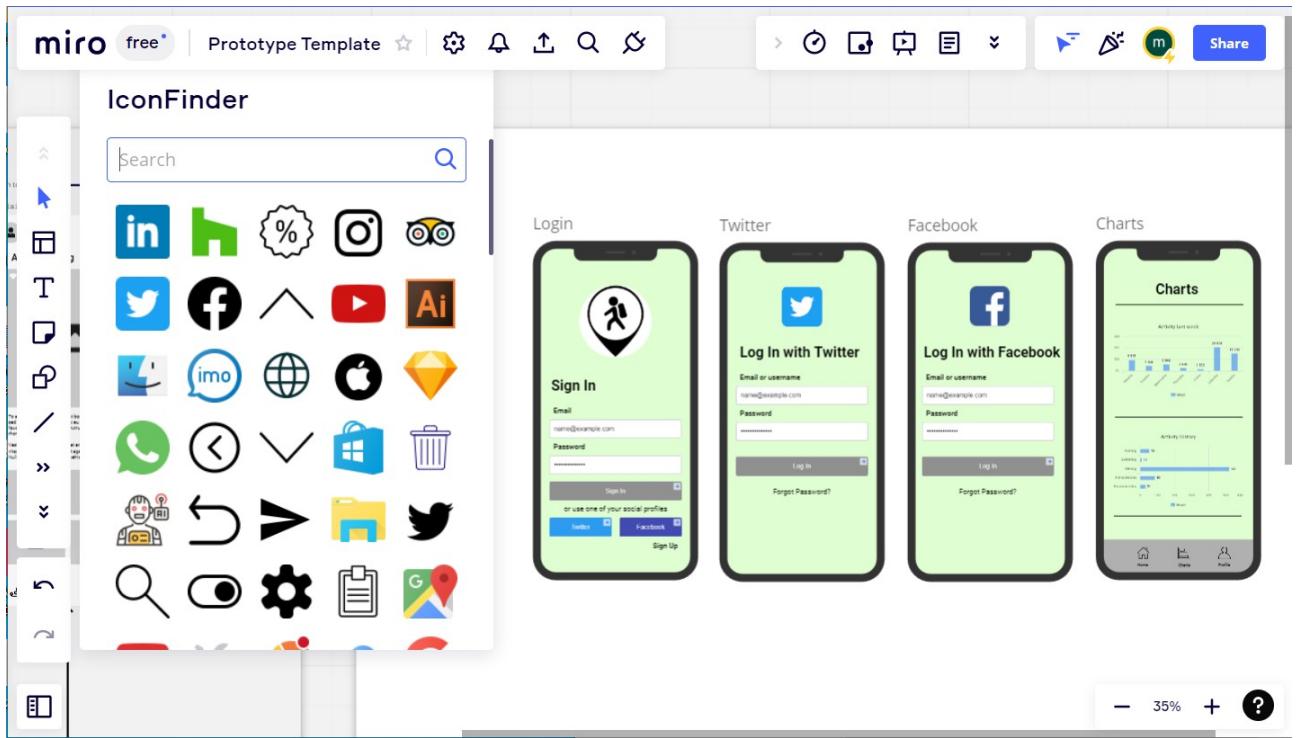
miro free Prototype Template

Share

IconFinder

Search

imo

Ai

Login

Sign In

Email

name@example.com

Password

Sign In

or use one of your social profiles

Twitter

Facebook

Sign Up

Twitter

Log In with Twitter

Email or username

name@example.com

Password

Log In

Forgot Password?

Facebook

Log In with Facebook

Email or username

name@example.com

Password

Log In

Forgot Password?

Charts

Charts

Activity last week

Activity history

Home

Charts

Profile

35%

?